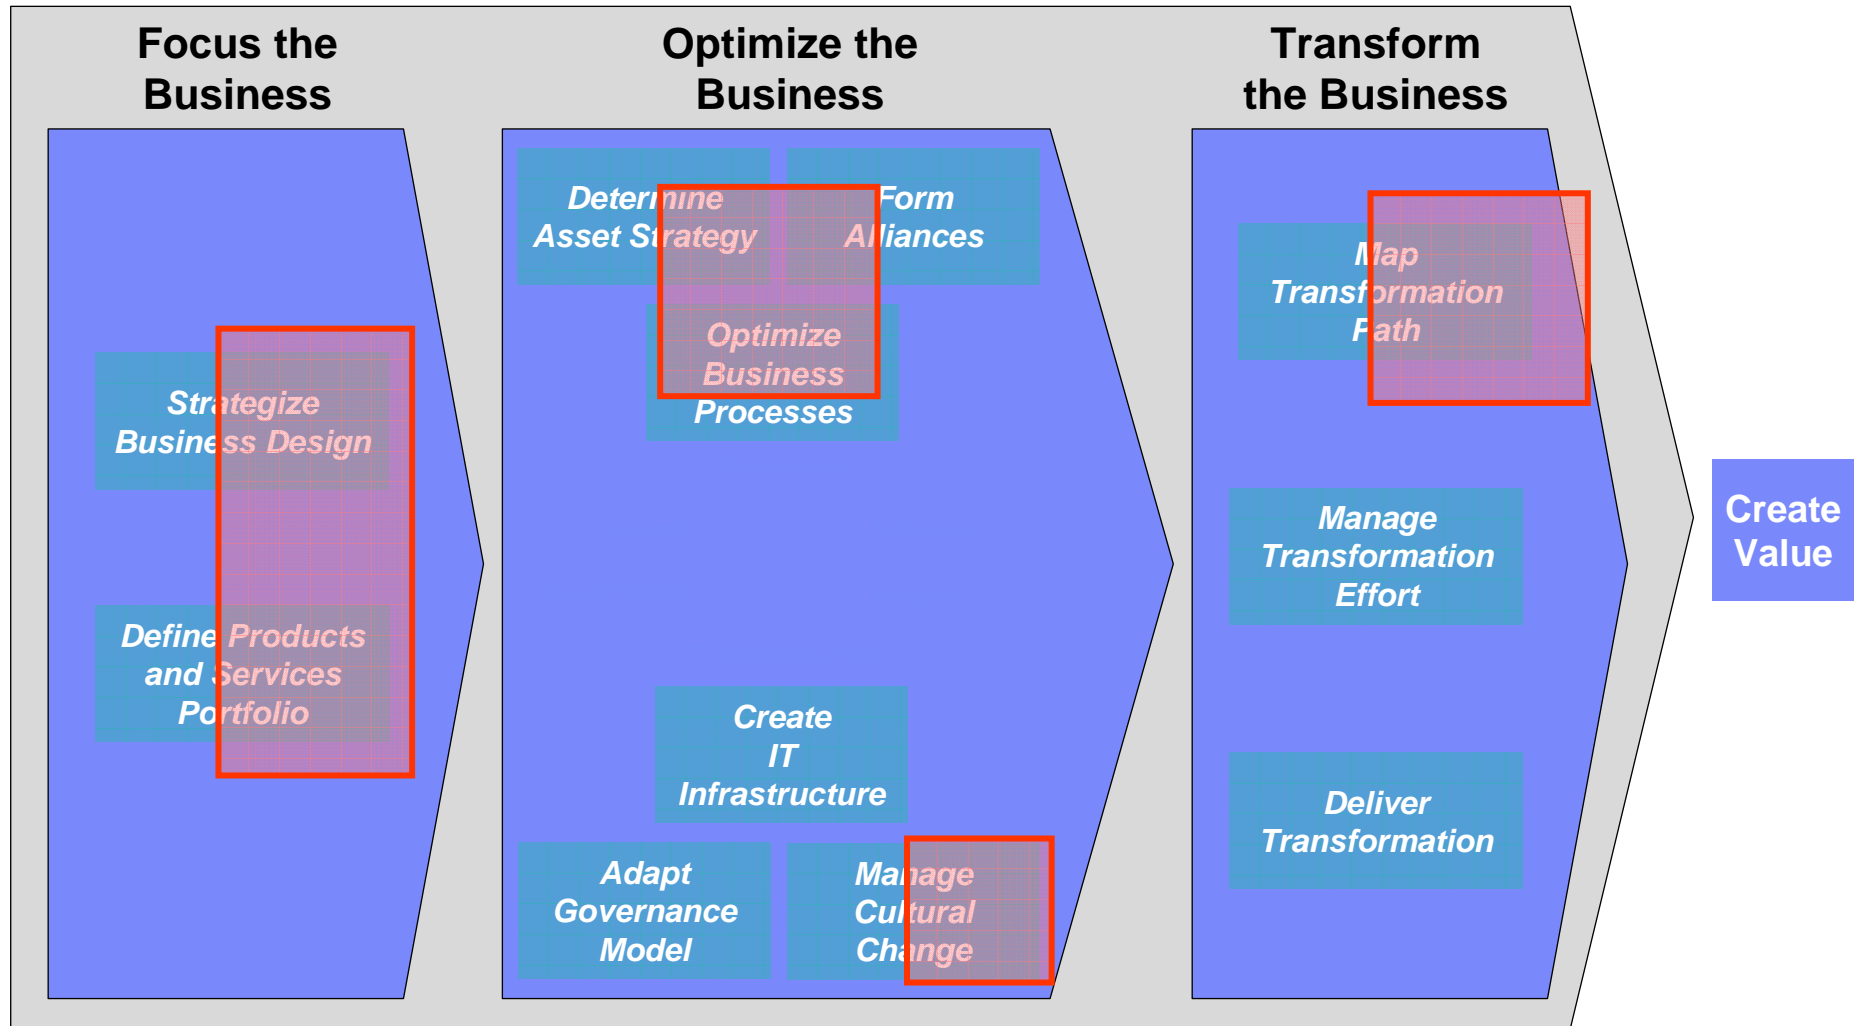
Focus the Business

Strategize Business Design

Define Products and Services Portfolio

Optimize the Business

Determine Asset Strategy

Form Alliances

Optimize Business Processes

Create IT Infrastructure

Adapt Governance Model

Manage Cultural Change

Transform the Business

Map Transformation Path

Manage Transformation Effort

Deliver Transformation

Create Value